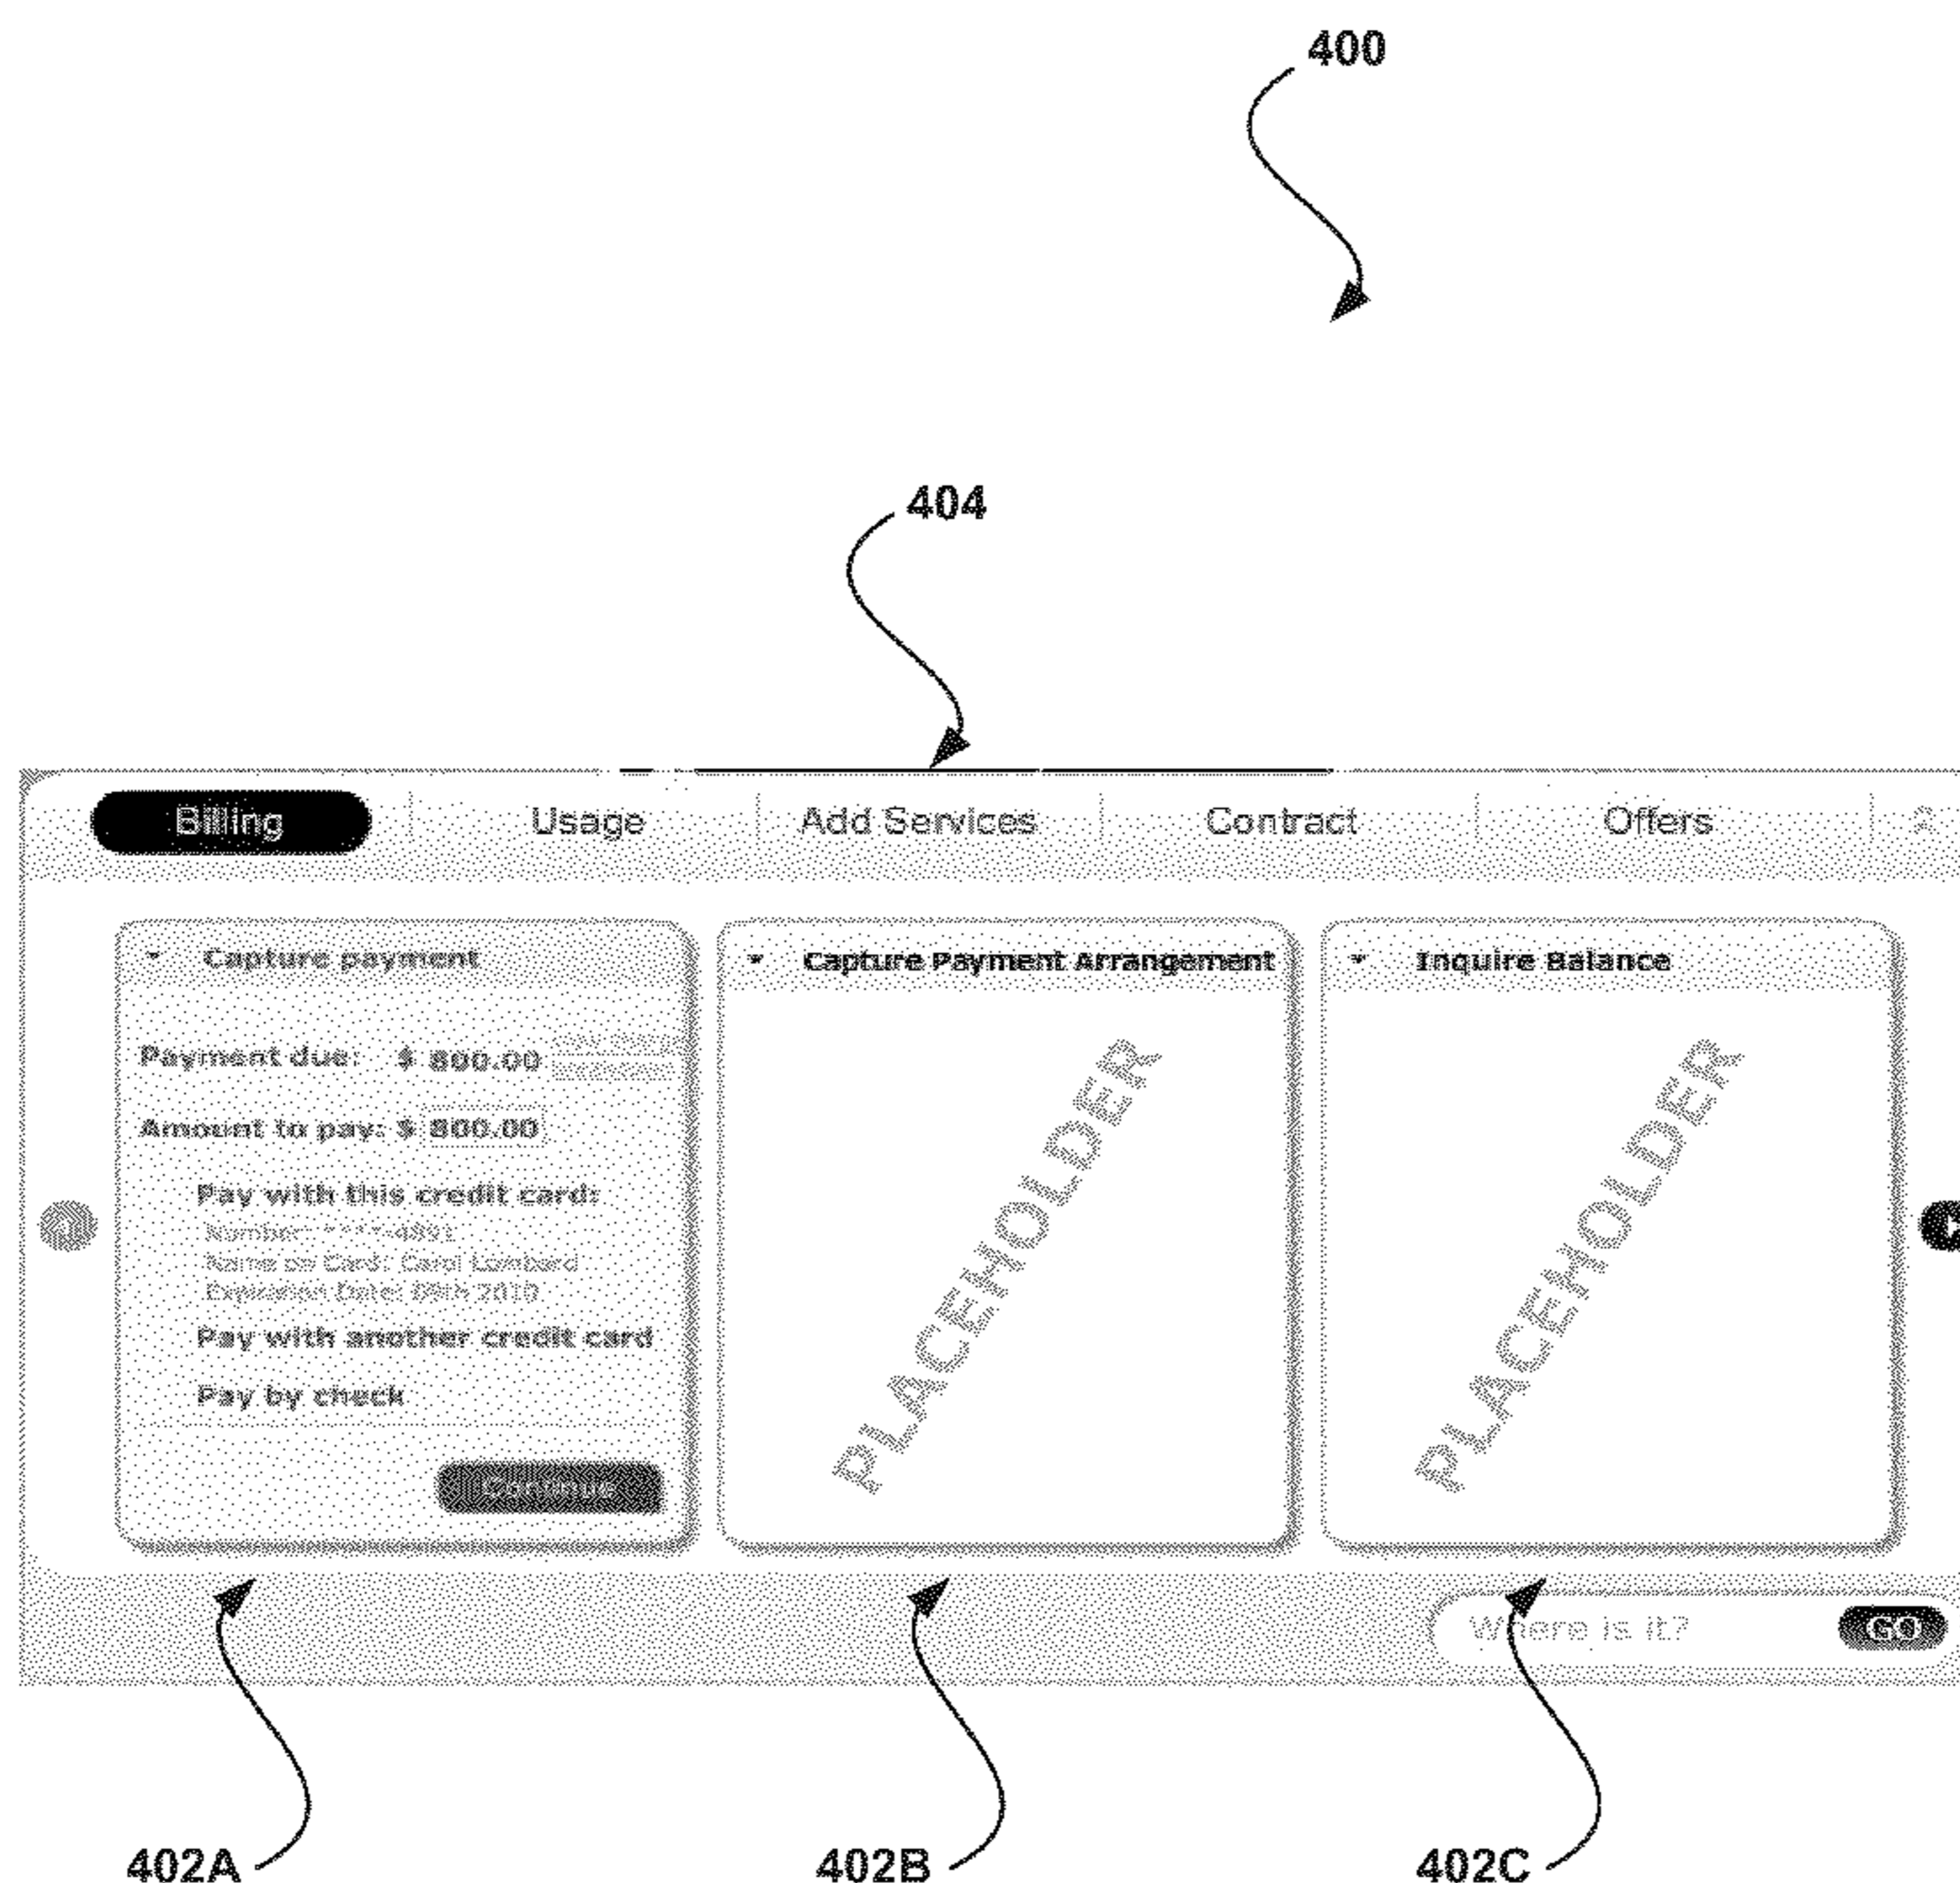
400

404

Billing

Usage

Add Services

Contract

Offers

Capture payment

Payment due: $ 800.00 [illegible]

Amount to pay: $ 800.00

Pay with this credit card:

Number: ****-4891

Name on Card: Carol Lombard

Expiration Date: 09th 2010

Pay with another credit card

Pay by check

Continue

Capture Payment Arrangement

PLACEHOLDER

Inquire Balance

PLACEHOLDER

Where is it?

GO

402A

402B

402C